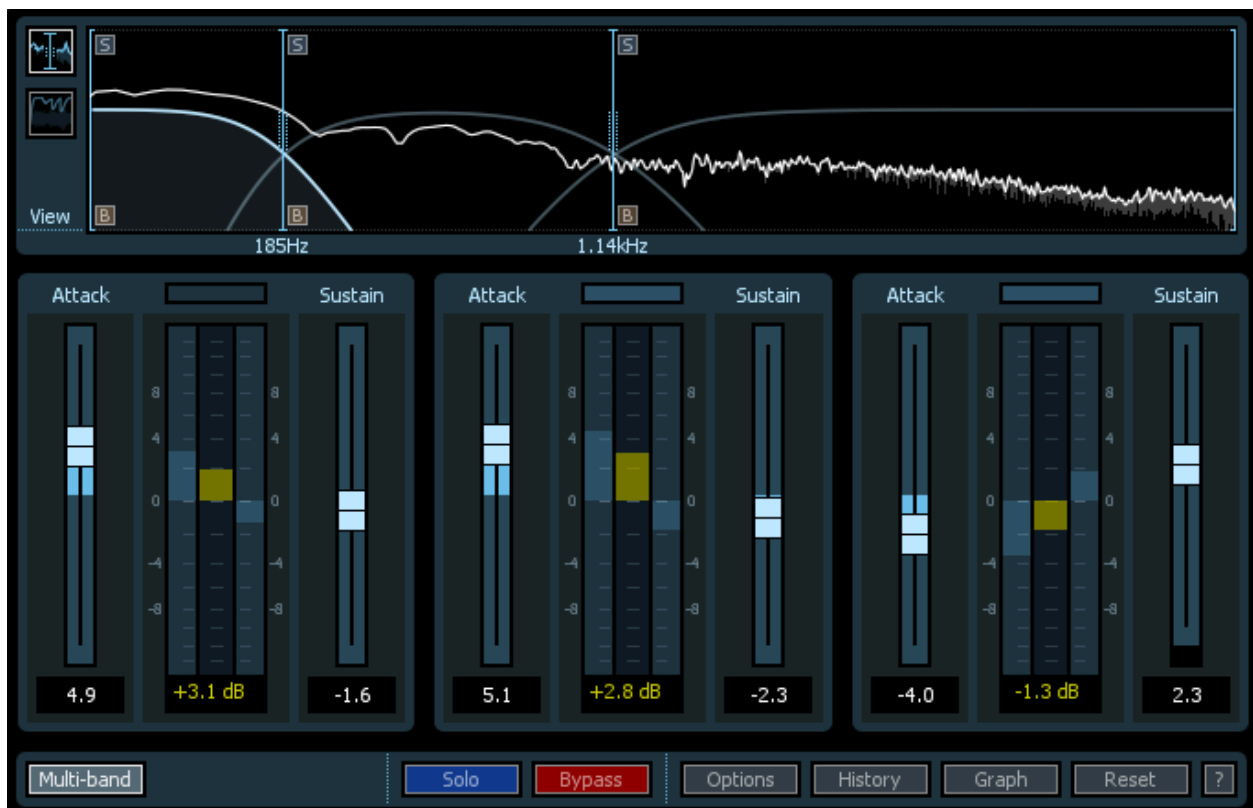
S S S
View
B B B
185Hz
1.14kHz

Attack
Sustain
8 4 0 -4 -8
8 4 0 -4 -8
4.9
+3.1 dB
-1.6

Attack
Sustain
8 4 0 -4 -8
8 4 0 -4 -8
5.1
+2.8 dB
-2.3

Attack
Sustain
8 4 0 -4 -8
8 4 0 -4 -8
-4.0
-1.3 dB
2.3

Multi-band
Solo
Bypass
Options
History
Graph
Reset
?